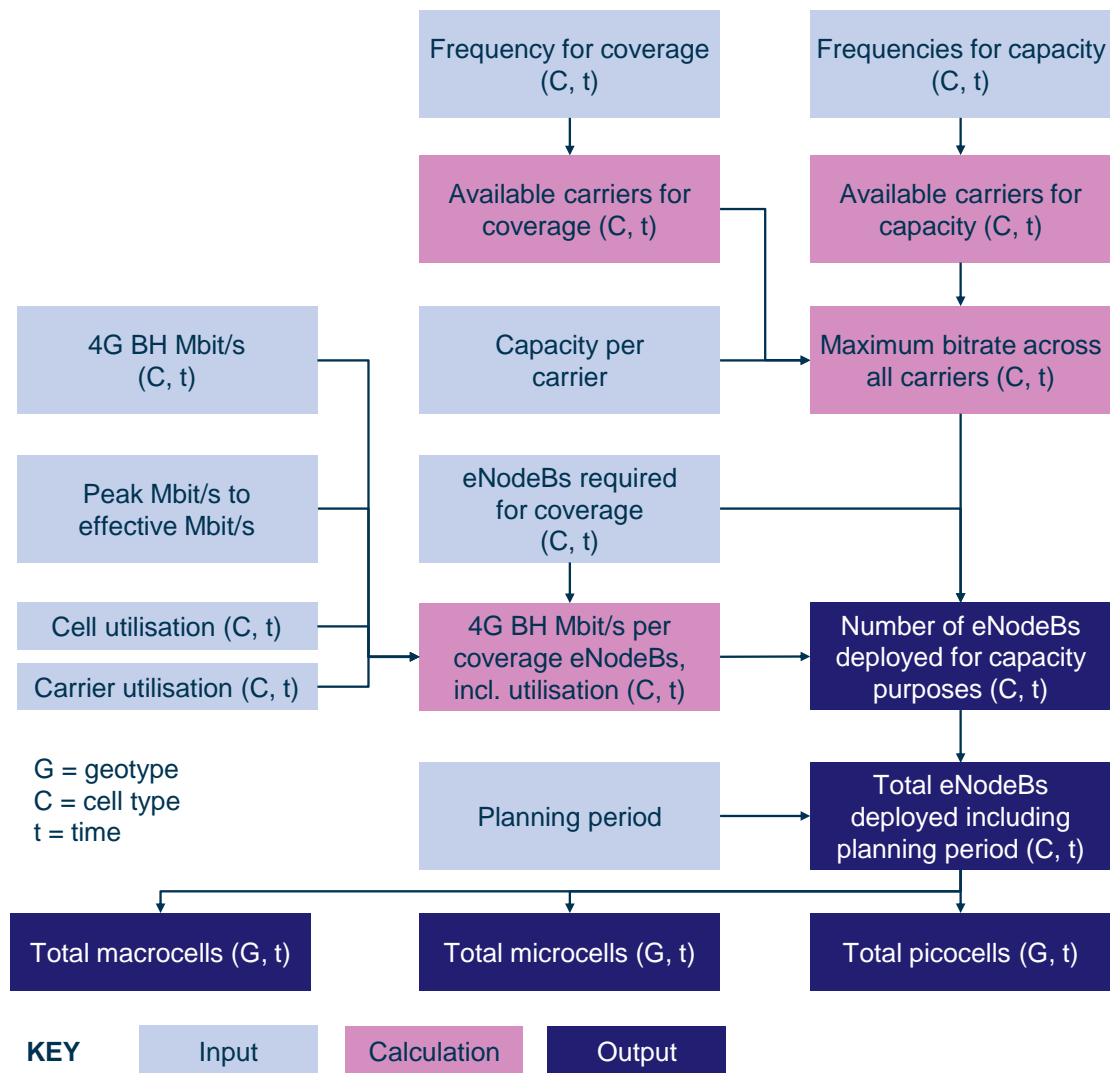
Frequency for coverage (C, t)

Frequencies for capacity (C, t)

Available carriers for coverage (C, t)

Available carriers for capacity (C, t)

4G BH Mbit/s (C, t)

Capacity per carrier

Maximum bitrate across all carriers (C, t)

Peak Mbit/s to effective Mbit/s

eNodeBs required for coverage (C, t)

Cell utilisation (C, t)

Carrier utilisation (C, t)

4G BH Mbit/s per coverage eNodeBs, incl. utilisation (C, t)

Number of eNodeBs deployed for capacity purposes (C, t)

G = geotype
C = cell type
t = time

Planning period

Total eNodeBs deployed including planning period (C, t)

Total macrocells (G, t)

Total microcells (G, t)

Total picocells (G, t)

KEY

Input

Calculation

Output